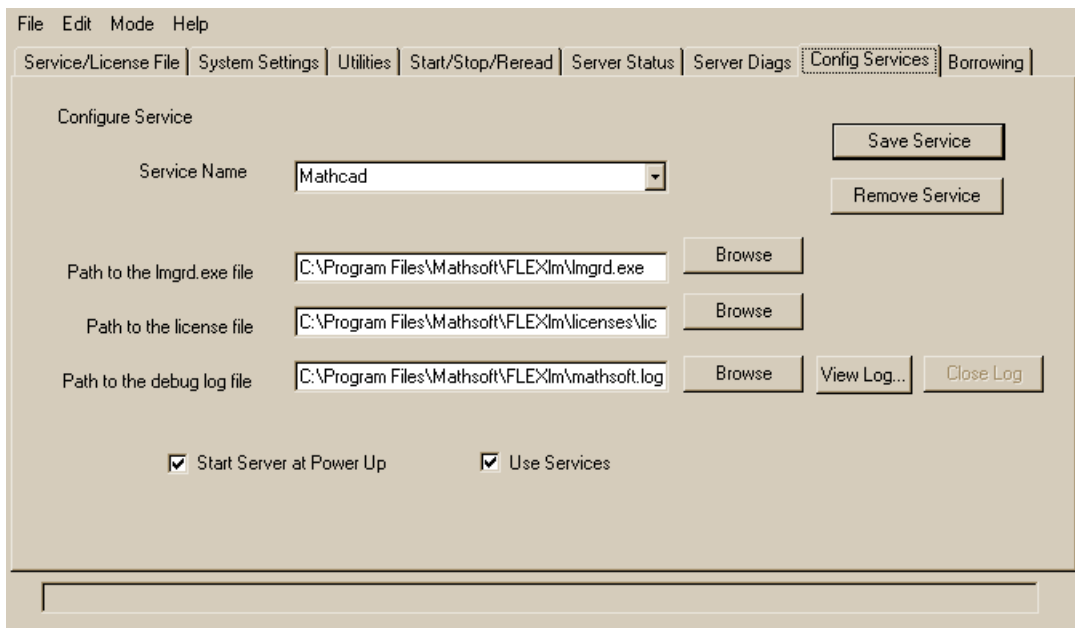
File Edit Mode Help

Service/License File | System Settings | Utilities | Start/Stop/Reread | Server Status | Server Diags | Config Services | Borrowing

Configure Service

Save Service

Service Name

Mathcad

Remove Service

Path to the lmgrd.exe file

C:\Program Files\Mathsoft\FLEXlm\lmgrd.exe

Browse

Path to the license file

C:\Program Files\Mathsoft\FLEXlm\licenses\lic

Browse

Path to the debug log file

C:\Program Files\Mathsoft\FLEXlm\mathsoft.log

Browse

View Log...

Close Log

Start Server at Power Up

Use Services